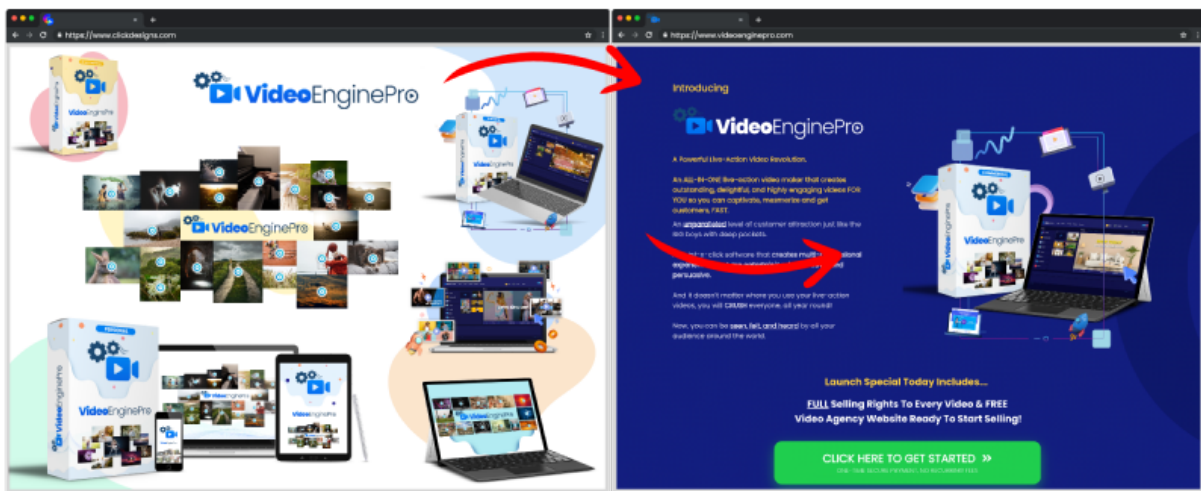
https://www.clickdesigns.com

VideoEnginePro

VideoEnginePro

VideoEnginePro

VideoEnginePro

VideoEnginePro

https://www.videoenginepro.com

Introducing

VideoEnginePro

A Powerful Live-Action Video Revolution.

An ALL-IN-ONE live-action video maker that creates outstanding, delightful, and highly engaging videos FOR YOU so you can captivate, mesmerize and get customers, FAST.

An unparalleled level of customer attraction just like the BIG boys with deep pockets.

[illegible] click software that creates multi-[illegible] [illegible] persuasive.

And it doesn't matter where you use your live-action videos, you will CRUSH everyone, all year round!

Now, you can be seen, felt, and heard by all your audience around the world.

VideoEnginePro

Launch Special Today Includes...

FULL Selling Rights To Every Video & FREE Video Agency Website Ready To Start Selling!

CLICK HERE TO GET STARTED »

ONE-TIME SECURE PAYMENT, NO RECURRING FEES